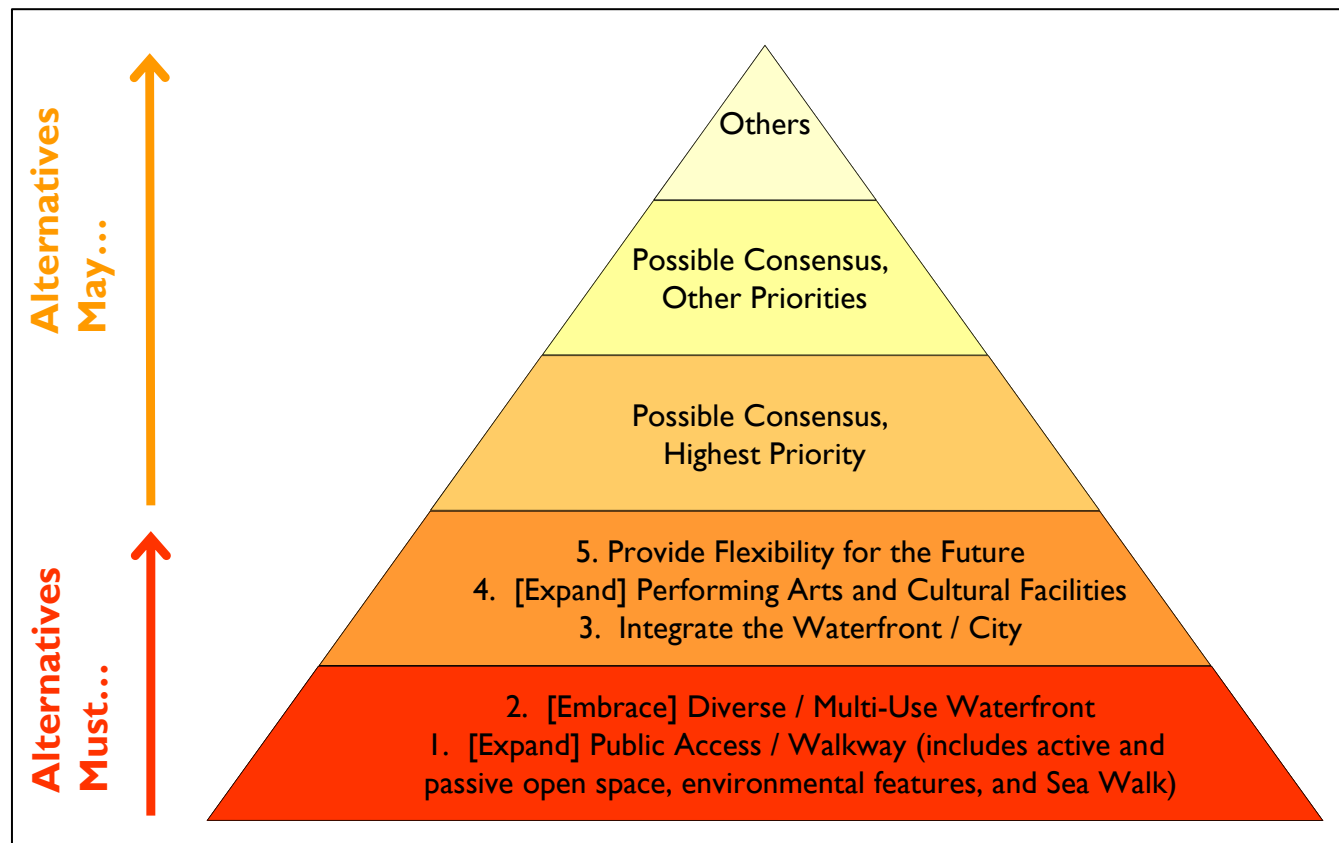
Alternatives May...

Alternatives Must...

Others

Possible Consensus, Other Priorities

Possible Consensus, Highest Priority

5. Provide Flexibility for the Future
4. [Expand] Performing Arts and Cultural Facilities
3. Integrate the Waterfront / City

2. [Embrace] Diverse / Multi-Use Waterfront
1. [Expand] Public Access / Walkway (includes active and passive open space, environmental features, and Sea Walk)